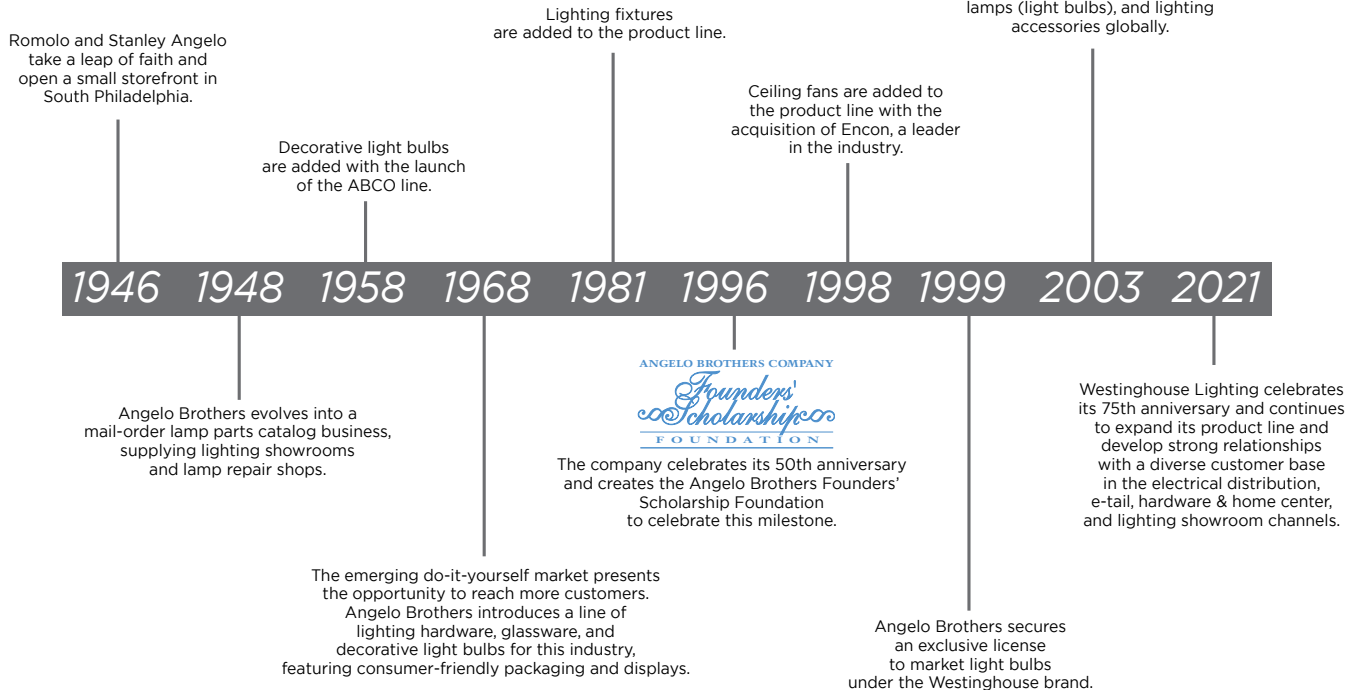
Romolo and Stanley Angelo take a leap of faith and open a small storefront in South Philadelphia.

Decorative light bulbs are added with the launch of the ABCO line.

Lighting fixtures are added to the product line.

Ceiling fans are added to the product line with the acquisition of Encon, a leader in the industry.

lamps (light bulbs), and lighting accessories globally.

1946 1948 1958 1968 1981 1996 1998 1999 2003 2021

Angelo Brothers evolves into a mail-order lamp parts catalog business, supplying lighting showrooms and lamp repair shops.

The emerging do-it-yourself market presents the opportunity to reach more customers. Angelo Brothers introduces a line of lighting hardware, glassware, and decorative light bulbs for this industry, featuring consumer-friendly packaging and displays.

ANGELO BROTHERS COMPANY
Founders' Scholarship
FOUNDATION

The company celebrates its 50th anniversary and creates the Angelo Brothers Founders' Scholarship Foundation to celebrate this milestone.

Angelo Brothers secures an exclusive license to market light bulbs under the Westinghouse brand.

Westinghouse Lighting celebrates its 75th anniversary and continues to expand its product line and develop strong relationships with a diverse customer base in the electrical distribution, e-tail, hardware & home center, and lighting showroom channels.